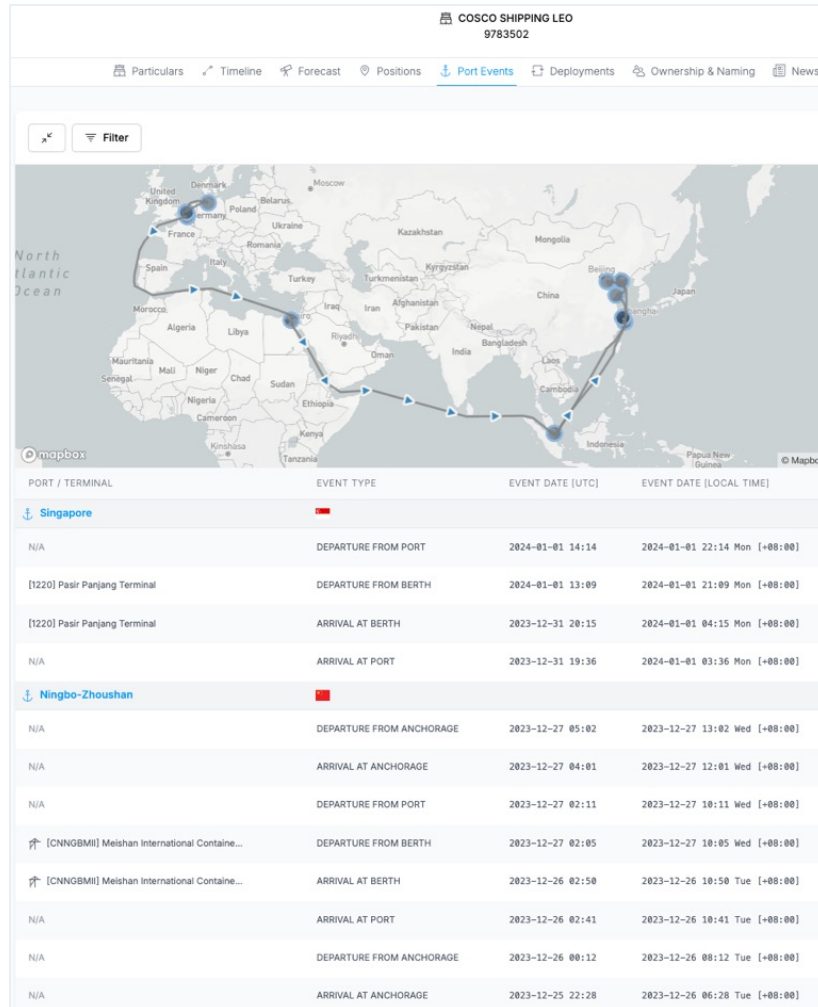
COSCO SHIPPING LEO
9783502

Particulars  Timeline  Forecast  Positions  Port Events  Deployments  Ownership & Naming  News

Filter

North Atlantic Ocean
United Kingdom  Denmark  Moscow  Belarus  Poland  Germany  Ukraine  France  Romania  Kazakhstan  Mongolia  Spain  Turkey  Turkmenistan  Kyrgyzstan  Beijing  Japan  China  Afghanistan  Iraq  Iran  Morocco  Algeria  Libya  Pakistan  Nepal  Shanghai  Riyadh  Cairo  Bangladesh  India  Oman  Laos  Mauritania  Mali  Niger  Chad  Sudan  Senegal  Cambodia  Nigeria  Ethiopia  Cameroon  Kenya  Indonesia  Kinshasa  Papua New Guinea  Tanzania
mapbox  © Mapbo

| PORT / TERMINAL | EVENT TYPE | EVENT DATE [UTC] | EVENT DATE [LOCAL TIME] |
|---|---|---|---|
| Singapore | | | |
| N/A | DEPARTURE FROM PORT | 2024-01-01 14:14 | 2024-01-01 22:14 Mon [+08:00] |
| [1220] Pasir Panjang Terminal | DEPARTURE FROM BERTH | 2024-01-01 13:09 | 2024-01-01 21:09 Mon [+08:00] |
| [1220] Pasir Panjang Terminal | ARRIVAL AT BERTH | 2023-12-31 20:15 | 2024-01-01 04:15 Mon [+08:00] |
| N/A | ARRIVAL AT PORT | 2023-12-31 19:36 | 2024-01-01 03:36 Mon [+08:00] |
| Ningbo-Zhoushan | | | |
| N/A | DEPARTURE FROM ANCHORAGE | 2023-12-27 05:02 | 2023-12-27 13:02 Wed [+08:00] |
| N/A | ARRIVAL AT ANCHORAGE | 2023-12-27 04:01 | 2023-12-27 12:01 Wed [+08:00] |
| N/A | DEPARTURE FROM PORT | 2023-12-27 02:11 | 2023-12-27 10:11 Wed [+08:00] |
| [CNNGBMII] Meishan International Containe... | DEPARTURE FROM BERTH | 2023-12-27 02:05 | 2023-12-27 10:05 Wed [+08:00] |
| [CNNGBMII] Meishan International Containe... | ARRIVAL AT BERTH | 2023-12-26 02:50 | 2023-12-26 10:50 Tue [+08:00] |
| N/A | ARRIVAL AT PORT | 2023-12-26 02:41 | 2023-12-26 10:41 Tue [+08:00] |
| N/A | DEPARTURE FROM ANCHORAGE | 2023-12-26 00:12 | 2023-12-26 08:12 Tue [+08:00] |
| N/A | ARRIVAL AT ANCHORAGE | 2023-12-25 22:28 | 2023-12-26 06:28 Tue [+08:00] |